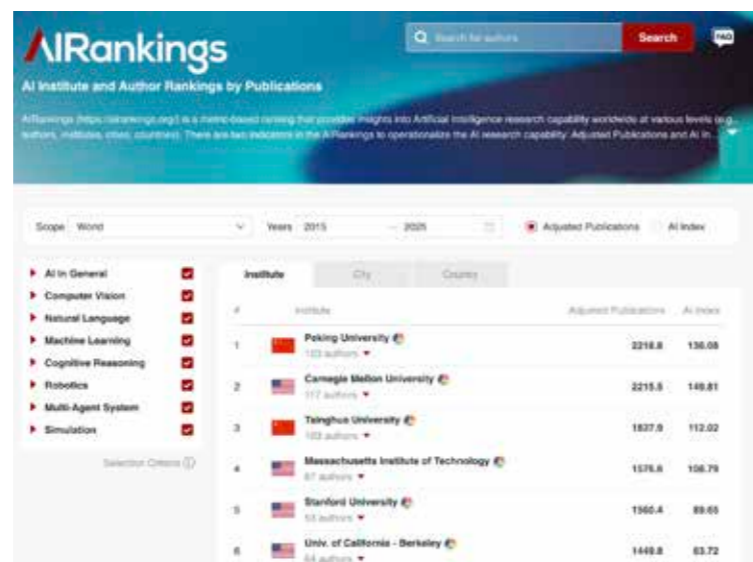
AIRankings

Search for authors

Search

FAQ

AI Institute and Author Rankings by Publications

AIRankings (https://airankings.org/) is a metric-based ranking that provides insights into Artificial Intelligence research capability worldwide at various levels (e.g. authors, institutes, cities, countries). There are two indicators in the AIRankings to operationalize the AI research capability: Adjusted Publications and AI In...

Scope World

Years 2015 — 2025

Adjusted Publications

AI Index

AI In General

Computer Vision

Natural Language

Machine Learning

Cognitive Reasoning

Robotics

Multi-Agent System

Simulation

Selection Criteria

Institute

City

Country

| # | Institute | Adjusted Publications | AI Index |
|---|---|---|---|
| 1 | Peking University<br>103 authors | 2218.8 | 136.08 |
| 2 | Carnegie Mellon University<br>117 authors | 2215.5 | 149.81 |
| 3 | Tsinghua University<br>103 authors | 1837.9 | 112.02 |
| 4 | Massachusetts Institute of Technology<br>87 authors | 1576.6 | 106.79 |
| 5 | Stanford University<br>53 authors | 1560.4 | 89.65 |
| 6 | Univ. of California - Berkeley<br>64 authors | 1449.8 | 83.72 |